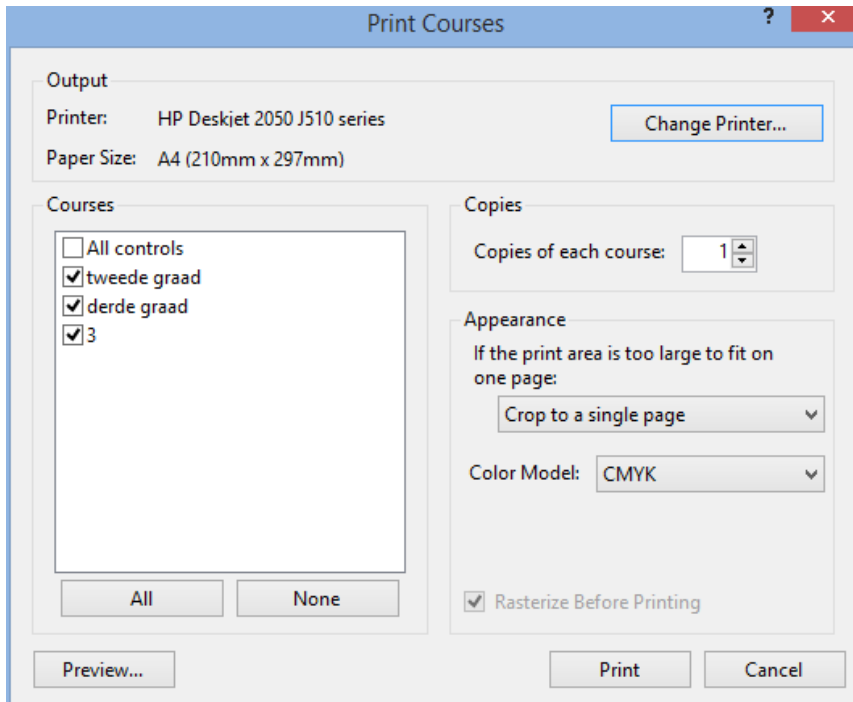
Print Courses

?

Output

Printer: HP Deskjet 2050 J510 series

Paper Size: A4 (210mm x 297mm)

Change Printer...

Courses

All controls

tweede graad

derde graad

3

All

None

Copies

Copies of each course: 1

Appearance

If the print area is too large to fit on one page:

Crop to a single page

Color Model: CMYK

Rasterize Before Printing

Preview...

Print

Cancel